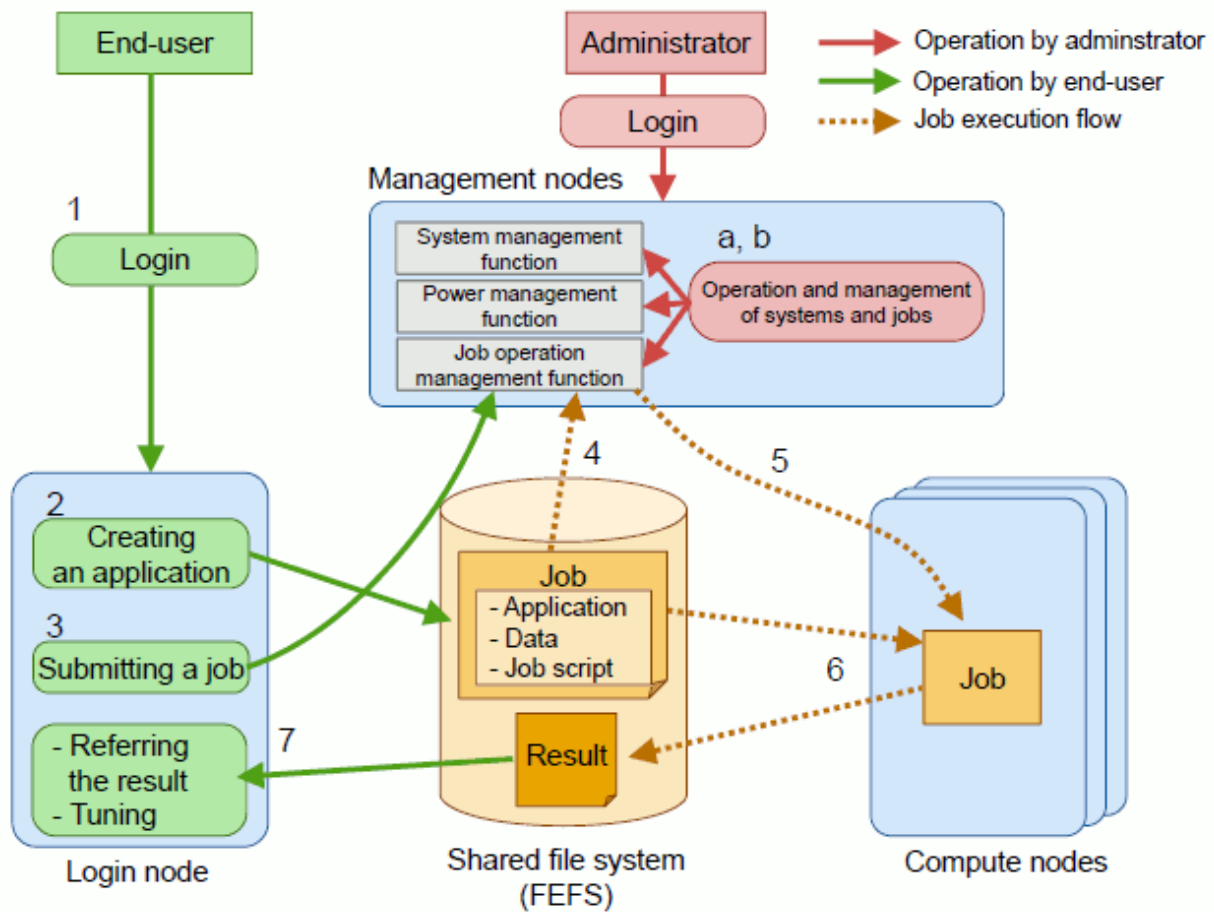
End-user

Administrator

Operation by adminstrator
Operation by end-user
Job execution flow

Login

Management nodes

1

Login

System management function
Power management function
Job operation management function

a, b

Operation and management of systems and jobs

4

5

2
Creating an application
3
Submitting a job

Job
- Application
- Data
- Job script

Job

6

7

- Referring the result
- Tuning

Result

Login node

Shared file system (FEFS)

Compute nodes